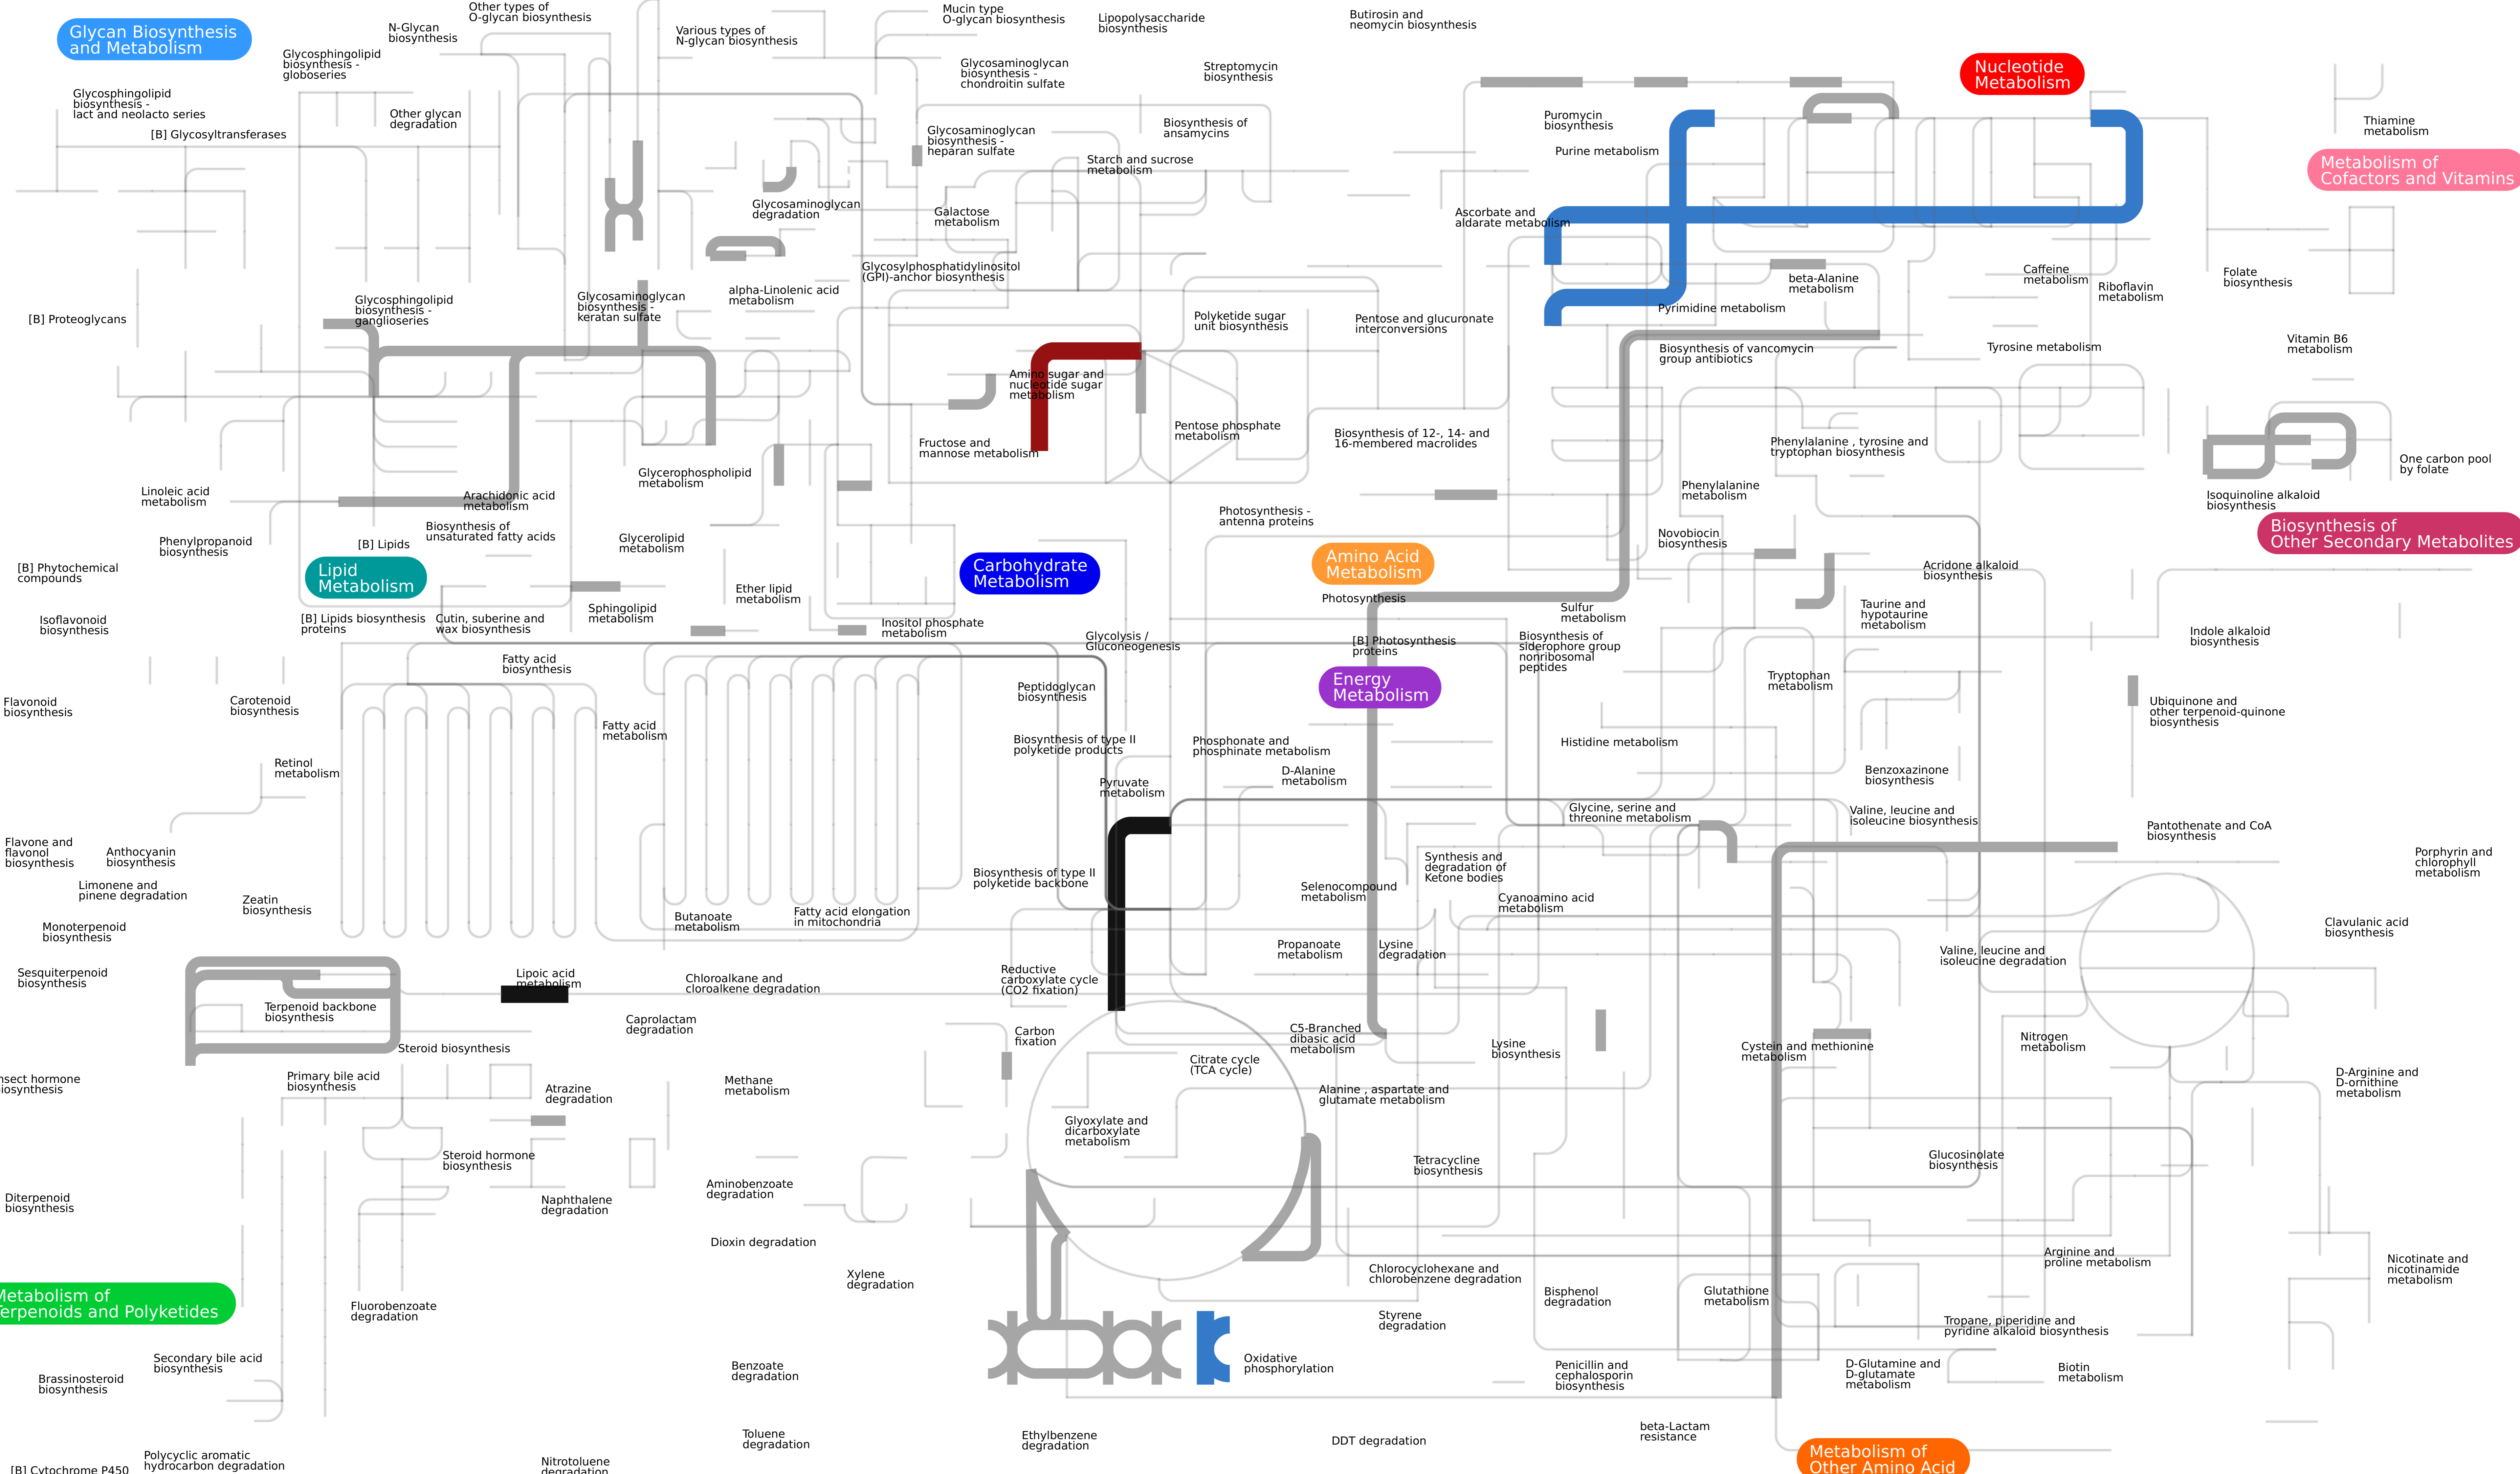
Glycan Biosynthesis and Metabolism

N-Glycan biosynthesis

Other types of O-glycan biosynthesis

Various types of N-glycan biosynthesis

Mucin type O-glycan biosynthesis

Lipopolysaccharide biosynthesis

Butirosin and neomycin biosynthesis

Glycosphingolipid biosynthesis - globoseries

Glycosaminoglycan biosynthesis - chondroitin sulfate

Streptomycin biosynthesis

Nucleotide Metabolism

Glycosphingolipid biosynthesis - lact and neolacto series

Other glycan degradation

Puromycin biosynthesis

Thiamine metabolism

[B] Glycosyltransferases

Glycosaminoglycan biosynthesis - heparan sulfate

Biosynthesis of ansamycins

Purine metabolism

Metabolism of Cofactors and Vitamins

Starch and sucrose metabolism

Glycosaminoglycan degradation

Galactose metabolism

Ascorbate and aldarate metabolism

Glycosylphosphatidylinositol (GPI)-anchor biosynthesis

Caffeine metabolism

Riboflavin metabolism

Folate biosynthesis

beta-Alanine metabolism

alpha-Linolenic acid metabolism

Glycosphingolipid biosynthesis - ganglioseries

Glycosaminoglycan biosynthesis - keratan sulfate

Polyketide sugar unit biosynthesis

Pentose and glucuronate interconversions

Pyrimidine metabolism

[B] Proteoglycans

Vitamin B6 metabolism

Biosynthesis of vancomycin group antibiotics

Tyrosine metabolism

Amino sugar and nucleotide sugar metabolism

Pentose phosphate metabolism

Biosynthesis of 12-, 14- and 16-membered macrolides

Fructose and mannose metabolism

Phenylalanine , tyrosine and tryptophan biosynthesis

One carbon pool by folate

Glycerophospholipid metabolism

Linoleic acid metabolism

Arachidonic acid metabolism

Phenylalanine metabolism

Isoquinoline alkaloid biosynthesis

Photosynthesis - antenna proteins

Biosynthesis of unsaturated fatty acids

Novobiocin biosynthesis

Biosynthesis of Other Secondary Metabolites

Phenylpropanoid biosynthesis

[B] Lipids

Glycerolipid metabolism

Carbohydrate Metabolism

Amino Acid Metabolism

[B] Phytochemical compounds

Lipid Metabolism

Acridone alkaloid biosynthesis

Ether lipid metabolism

Photosynthesis

Sphingolipid metabolism

Sulfur metabolism

Taurine and hypotaurine metabolism

Isoflavonoid biosynthesis

[B] Lipids biosynthesis proteins

Cutin, suberine and wax biosynthesis

Inositol phosphate metabolism

Glycolysis / Gluconeogenesis

[B] Photosynthesis proteins

Biosynthesis of siderophore group nonribosomal peptides

Indole alkaloid biosynthesis

Fatty acid biosynthesis

Energy Metabolism

Tryptophan metabolism

Flavonoid biosynthesis

Carotenoid biosynthesis

Peptidoglycan biosynthesis

Ubiquinone and other terpenoid-quinone biosynthesis

Fatty acid metabolism

Biosynthesis of type II polyketide products

Phosphonate and phosphinate metabolism

Histidine metabolism

Retinol metabolism

D-Alanine metabolism

Benzoxazinone biosynthesis

Pyruvate metabolism

Glycine, serine and threonine metabolism

Valine, leucine and isoleucine biosynthesis

Pantothenate and CoA biosynthesis

Flavone and flavonol biosynthesis

Anthocyanin biosynthesis

Synthesis and degradation of Ketone bodies

Porphyrin and chlorophyll metabolism

Biosynthesis of type II polyketide backbone

Limonene and pinene degradation

Selenocompound metabolism

Zeatin biosynthesis

Butanoate metabolism

Fatty acid elongation in mitochondria

Cyanoamino acid metabolism

Clavulanic acid biosynthesis

Monoterpenoid biosynthesis

Propanoate metabolism

Lysine degradation

Valine, leucine and isoleucine degradation

Sesquiterpenoid biosynthesis

Lipoic acid metabolism

Chloroalkane and cloroalkene degradation

Reductive carboxylate cycle (CO2 fixation)

Terpenoid backbone biosynthesis

Caprolactam degradation

Carbon fixation

C5-Branched dibasic acid metabolism

Steroid biosynthesis

Citrate cycle (TCA cycle)

Lysine biosynthesis

Cysteine and methionine metabolism

Nitrogen metabolism

Insect hormone biosynthesis

Primary bile acid biosynthesis

Atrazine degradation

Methane metabolism

Alanine , aspartate and glutamate metabolism

D-Arginine and D-ornithine metabolism

Glyoxylate and dicarboxylate metabolism

Steroid hormone biosynthesis

Tetracycline biosynthesis

Glucosinolate biosynthesis

Diterpenoid biosynthesis

Naphthalene degradation

Aminobenzoate degradation

Dioxin degradation

Metabolism of Terpenoids and Polyketides

Xylene degradation

Chlorocyclohexane and chlorobenzene degradation

Arginine and proline metabolism

Nicotinate and nicotinamide metabolism

Bisphenol degradation

Glutathione metabolism

Fluorobenzoate degradation

Styrene degradation

Tropane, piperidine and pyridine alkaloid biosynthesis

Secondary bile acid biosynthesis

Oxidative phosphorylation

Brassinosteroid biosynthesis

Benzoate degradation

Penicillin and cephalosporin biosynthesis

D-Glutamine and D-glutamate metabolism

Biotin metabolism

beta-Lactam resistance

Toluene degradation

Ethylbenzene degradation

DDT degradation

Polycyclic aromatic hydrocarbon degradation

Nitrotoluene degradation

[B] Cytochrome P450

Metabolism of Other Amino Acid